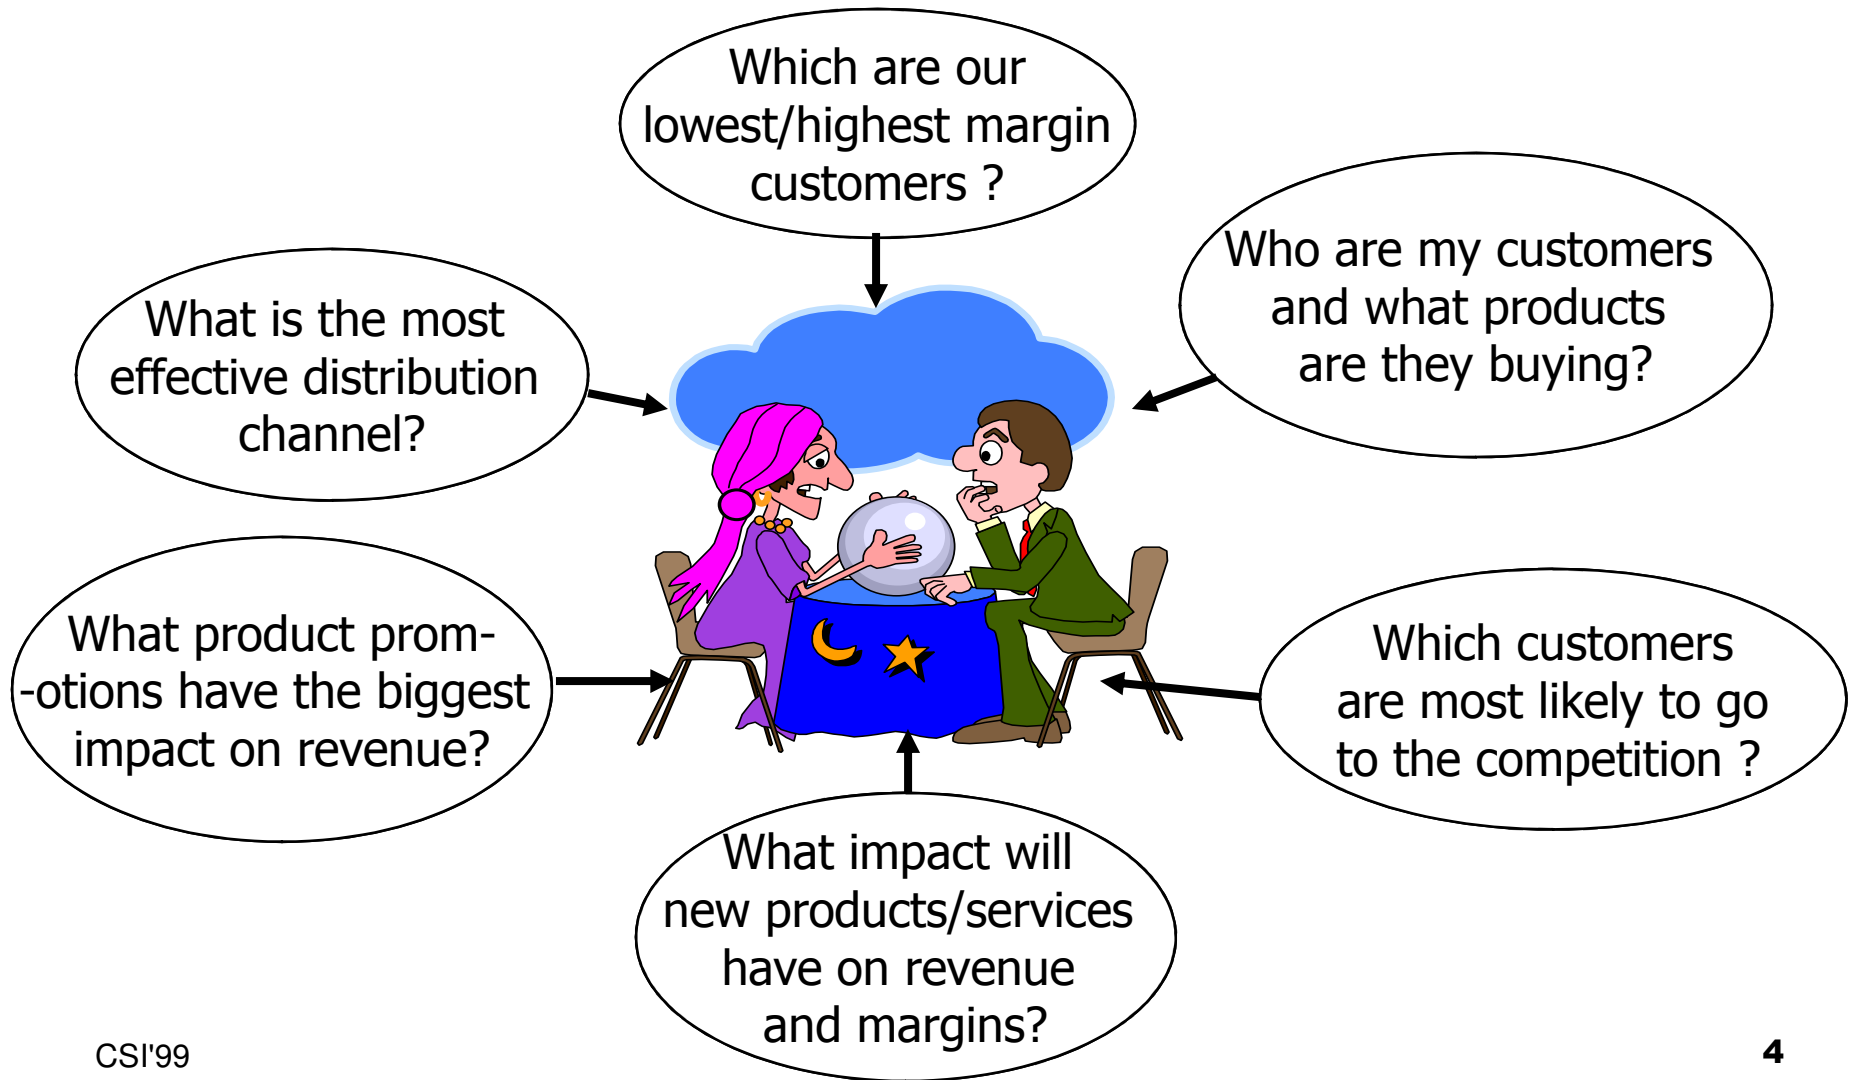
Which are our lowest/highest margin customers ?

What is the most effective distribution channel?

Who are my customers and what products are they buying?

What product prom- -otions have the biggest impact on revenue?

Which customers are most likely to go to the competition ?

What impact will new products/services have on revenue and margins?

CSI'99

4